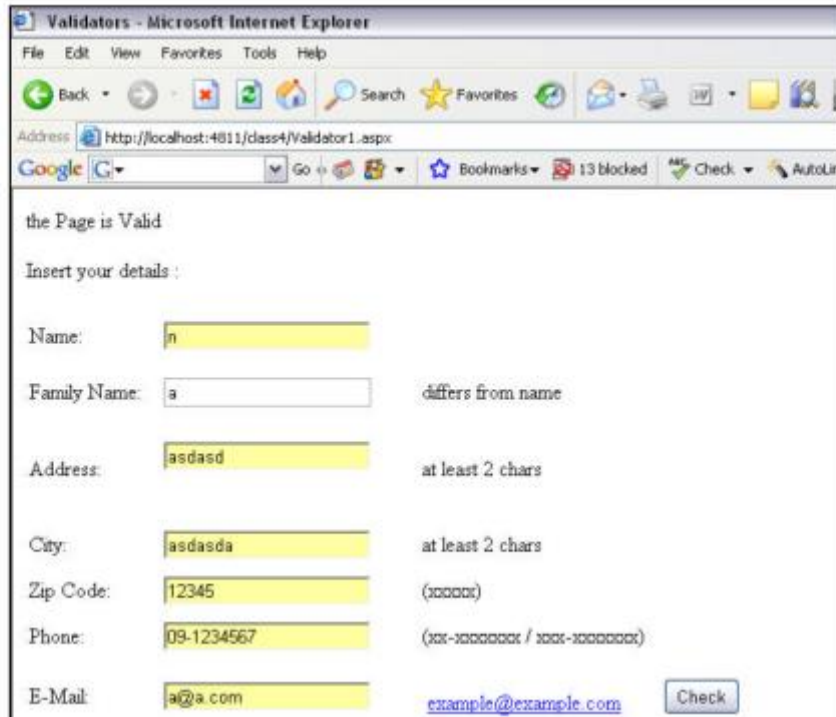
Validators - Microsoft Internet Explorer

File Edit View Favorites Tools Help

Back Search Favorites

Address http://localhost:4811/class4/Validator1.aspx

Google G Go Bookmarks 13 blocked Check AutoLi

the Page is Valid

Insert your details :

Name: n

Family Name: a differs from name

Address: asdasd at least 2 chars

City: asdasda at least 2 chars

Zip Code: 12345 (xxxxx)

Phone: 09-1234567 (xx-xxxxxxx / xxx-xxxxxxx)

E-Mail: a@a.com example@example.com Check